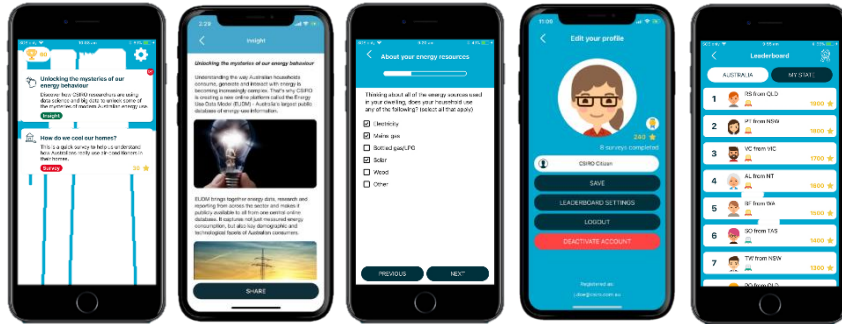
Unlocking the mysteries of our energy behaviour

Discover how CSIRO researchers are using data science and big data to unlock some of the mysteries of modern Australian energy use.

Insight

How do we cool our homes?

This is a quick survey to help us understand how Australians really use air conditioners in their homes.

Survey

50

2:29

Insight

Unlocking the mysteries of our energy behaviour

Understanding the way Australian households consume, generate and interact with energy is becoming increasingly complex. That's why CSIRO is creating a new online platform call of the Energy Use Data Model (EUDM) - Australia's largest public database of energy use information.

EUDM brings together energy data, research and reporting from across the sector and makes it publicly available to all from one central online database. It captures not just measured energy consumption, but also key demographic and technological facets of Australian consumers.

SHARE

About your energy resources

Thinking about all of the energy sources used in your dwelling, does your household use any of the following? (select all that apply)

Electricity
Mains gas
Bottled gas/LPG
Solar
Wood
Other

PREVIOUS
NEXT

11:06

Edit your profile

240
8 surveys completed

CSIRO Citizen

SAVE
LEADERBOARD SETTINGS
LOGOUT
DEACTIVATE ACCOUNT

Registered as:
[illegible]@csiro.com.au

Leaderboard

AUSTRALIA
MY STATE

1 RS from QLD 1800
2 PT from NSW 1800
3 VC from VIC 1700
4 AL from NT 1600
5 RF from WA 1500
6 SO from TAS 1400
7 TW from NSW 1300
8 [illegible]